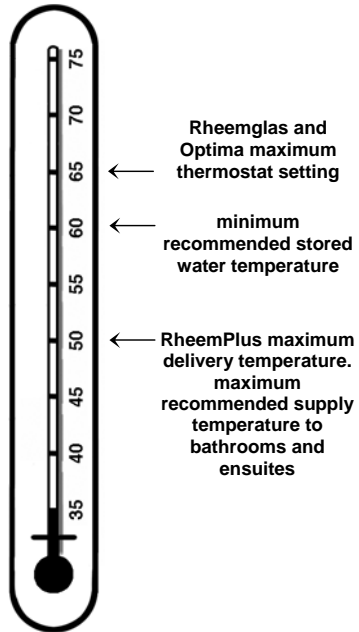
75
70
65
60
55
50
45
40
35

Rheemglas and Optima maximum thermostat setting

minimum recommended stored water temperature

RheemPlus maximum delivery temperature. maximum recommended supply temperature to bathrooms and ensuites